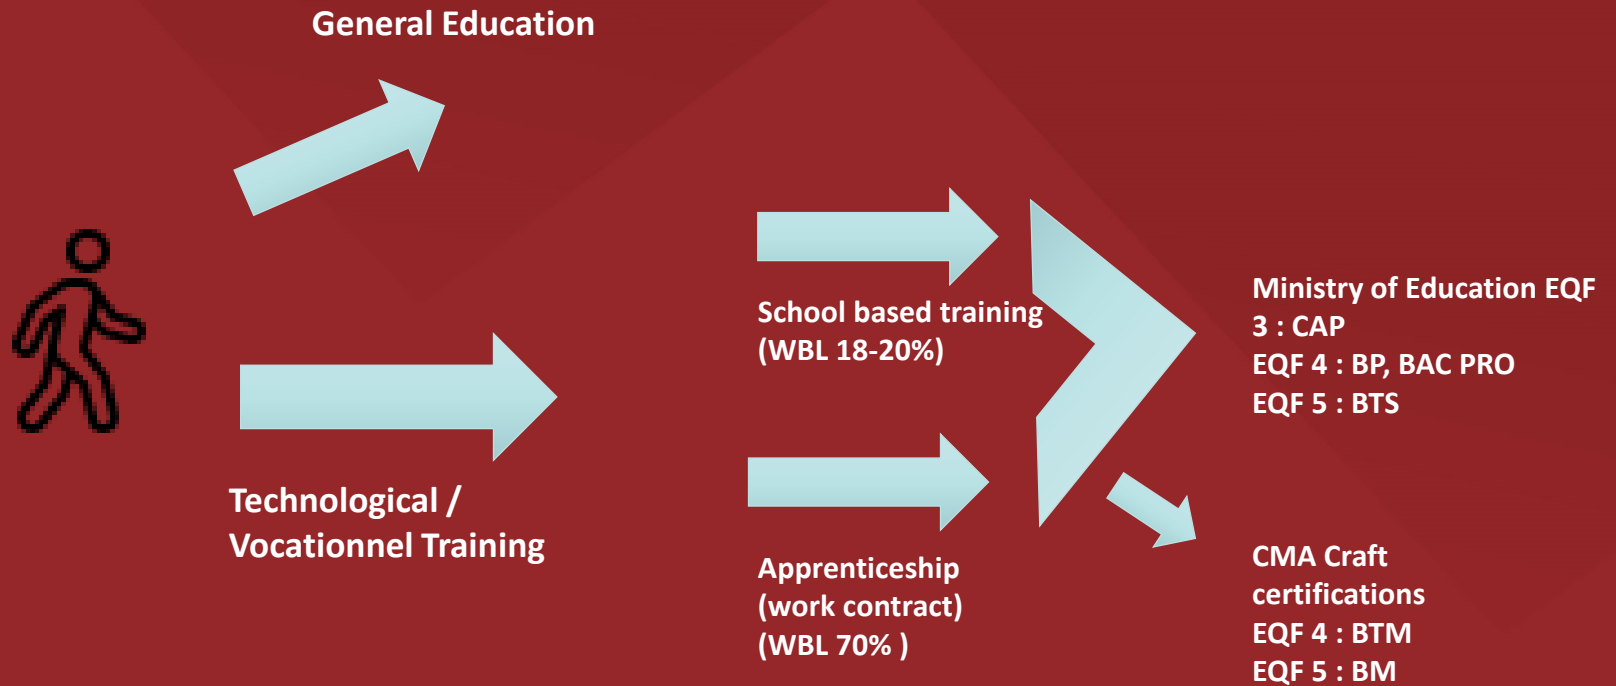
General Education

Technological / Vocationnel Training

School based training (WBL 18-20%)

Apprenticeship (work contract) (WBL 70% )

Ministry of Education EQF 3 : CAP
EQF 4 : BP, BAC PRO
EQF 5 : BTS

CMA Craft certifications
EQF 4 : BTM
EQF 5 : BM